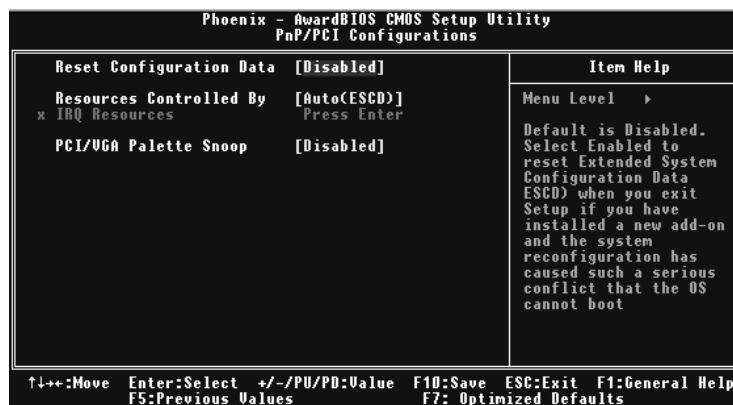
Phoenix - AwardBIOS CMOS Setup Utility
PnP/PCI Configurations

| | | Item Help |
|---|---|---|
| Reset Configuration Data | [Disabled] | Menu Level ▸ |
| Resources Controlled By | [Auto(ESCD)] | |
| x IRQ Resources | Press Enter | |
| PCI/VGA Palette Snoop | [Disabled] | |

Default is Disabled. Select Enabled to reset Extended System Configuration Data ESCD) when you exit Setup if you have installed a new add-on and the system reconfiguration has caused such a serious conflict that the OS cannot boot

↑↓→←:Move Enter:Select +/-/PU/PD:Value F10:Save ESC:Exit F1:General Help
F5:Previous Values F7: Optimized Defaults